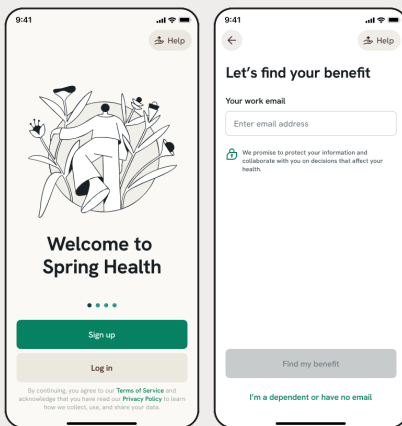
9:41

Help

Welcome to Spring Health

Sign up

Log in

By continuing, you agree to our Terms of Service and acknowledge that you have read our Privacy Policy to learn how we collect, use, and share your data.

9:41

Help

Let's find your benefit

Your work email

Enter email address

We promise to protect your information and collaborate with you on decisions that affect your health.

Find my benefit

I'm a dependent or have no email